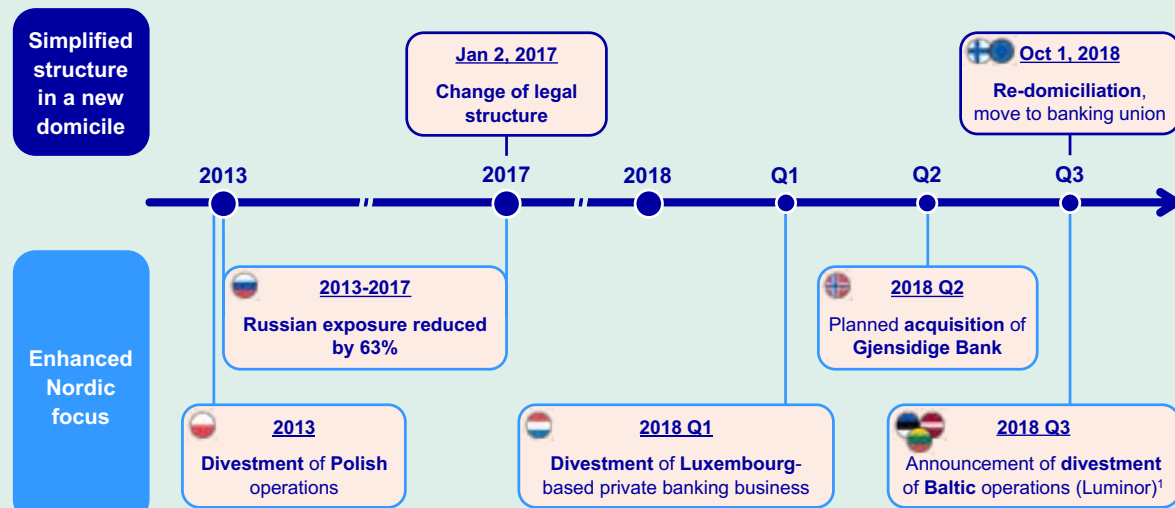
Simplified structure in a new domicile

Jan 2, 2017
Change of legal structure

Oct 1, 2018
Re-domiciliation, move to banking union

2013

2017

2018

Q1

Q2

Q3

Enhanced Nordic focus

2013-2017
Russian exposure reduced by 63%

2018 Q2
Planned acquisition of Gjensidige Bank

2013
Divestment of Polish operations

2018 Q1
Divestment of Luxembourg-based private banking business

2018 Q3
Announcement of divestment of Baltic operations (Luminor)$^1$